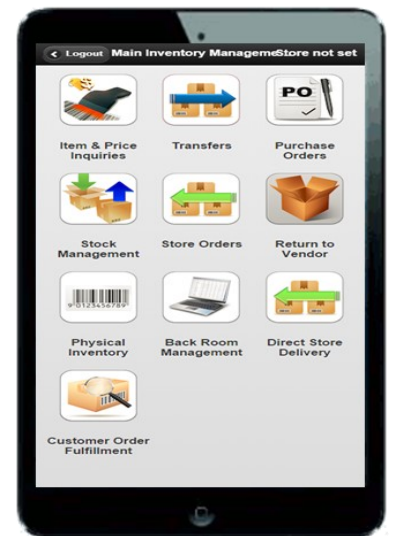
Logout Main Inventory ManagemeStore not set

Item & Price Inquiries

Transfers

PO

Purchase Orders

Stock Management

Store Orders

Return to Vendor

9 012345 6789

Physical Inventory

Back Room Management

Direct Store Delivery

Customer Order Fulfillment